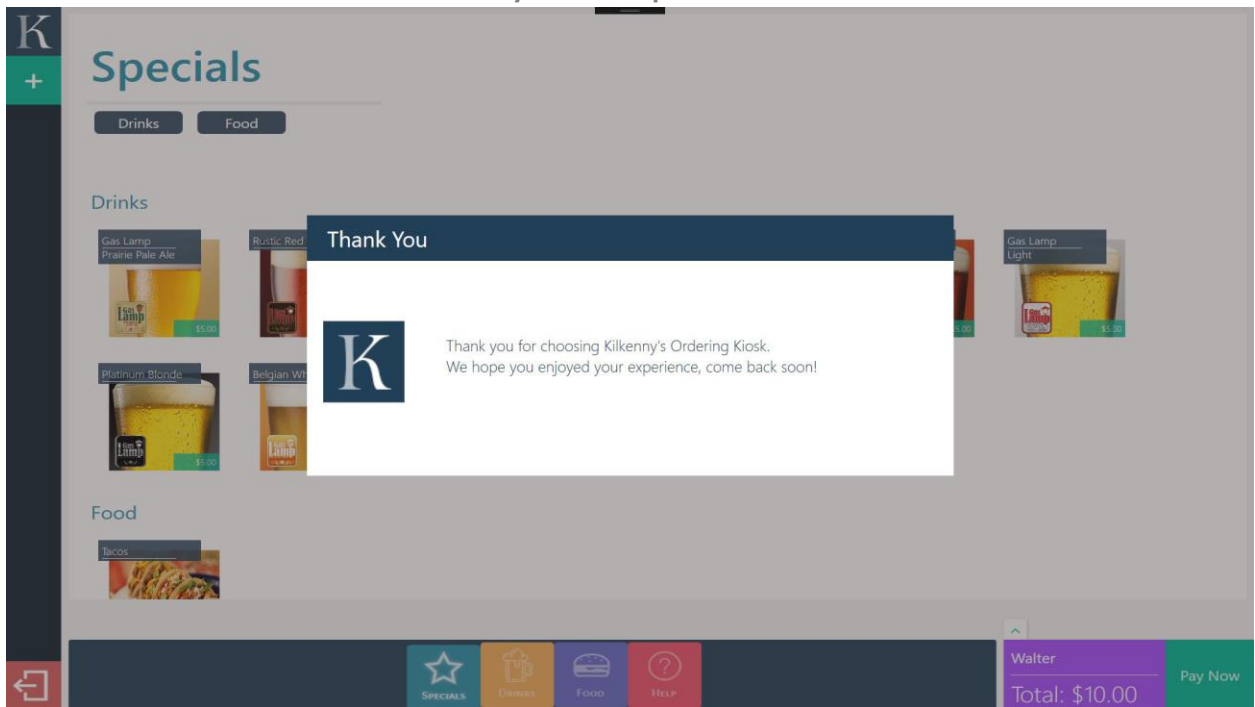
K
+
Specials

Drinks Food

Drinks

Gas Lamp Prairie Pale Ale
$5.00

Rustic Red

Gas Lamp Light
$5.00

Platinum Blonde
$5.00

Belgian Wh

$5.00

Thank You

K

Thank you for choosing Kilkenny's Ordering Kiosk.
We hope you enjoyed your experience, come back soon!

Food

Tacos

Specials Drinks Food Help

Walter
Total: $10.00
Pay Now